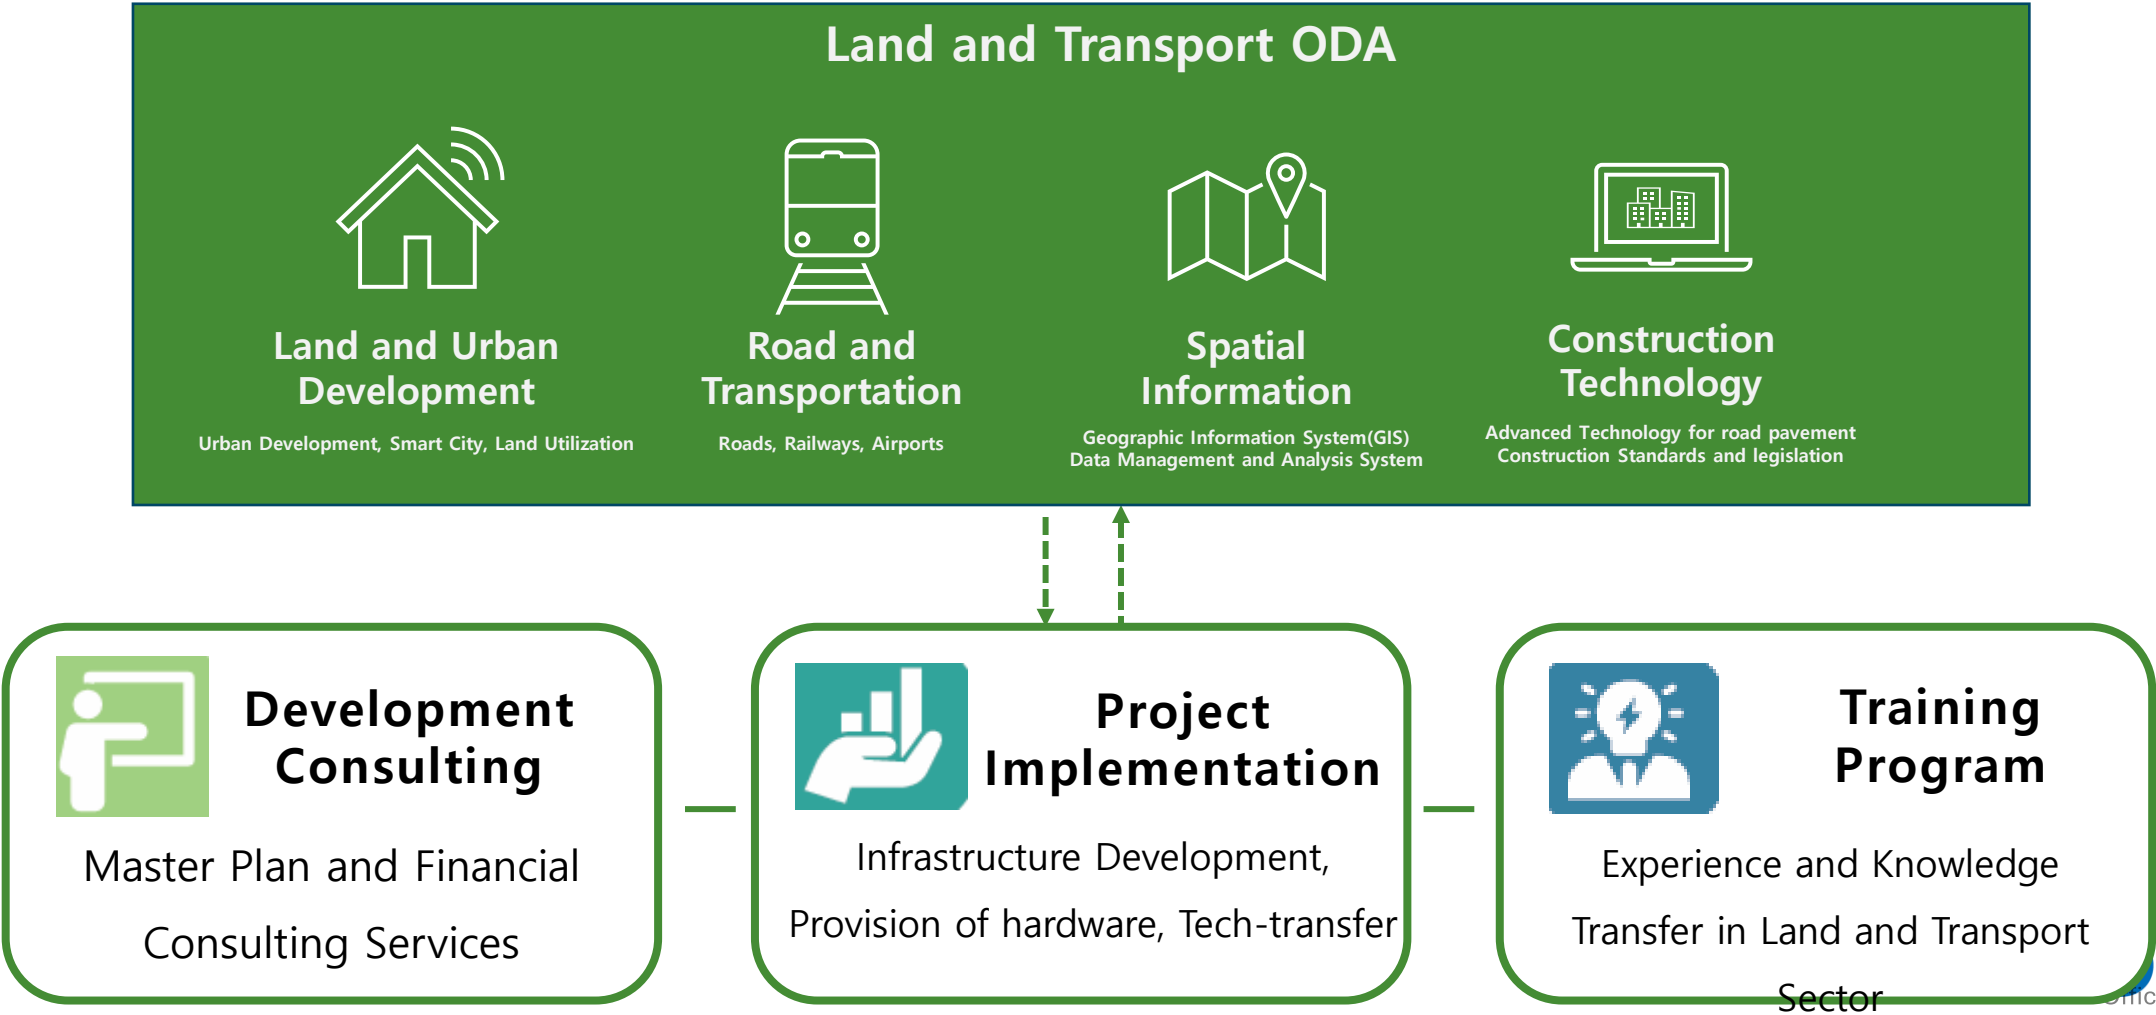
Land and Transport ODA

Land and Urban Development
Urban Development, Smart City, Land Utilization

Road and Transportation
Roads, Railways, Airports

Spatial Information
Geographic Information System(GIS)
Data Management and Analysis System

Construction Technology
Advanced Technology for road pavement
Construction Standards and legislation

Development Consulting
Master Plan and Financial Consulting Services

Project Implementation
Infrastructure Development, Provision of hardware, Tech-transfer

Training Program
Experience and Knowledge Transfer in Land and Transport Sector